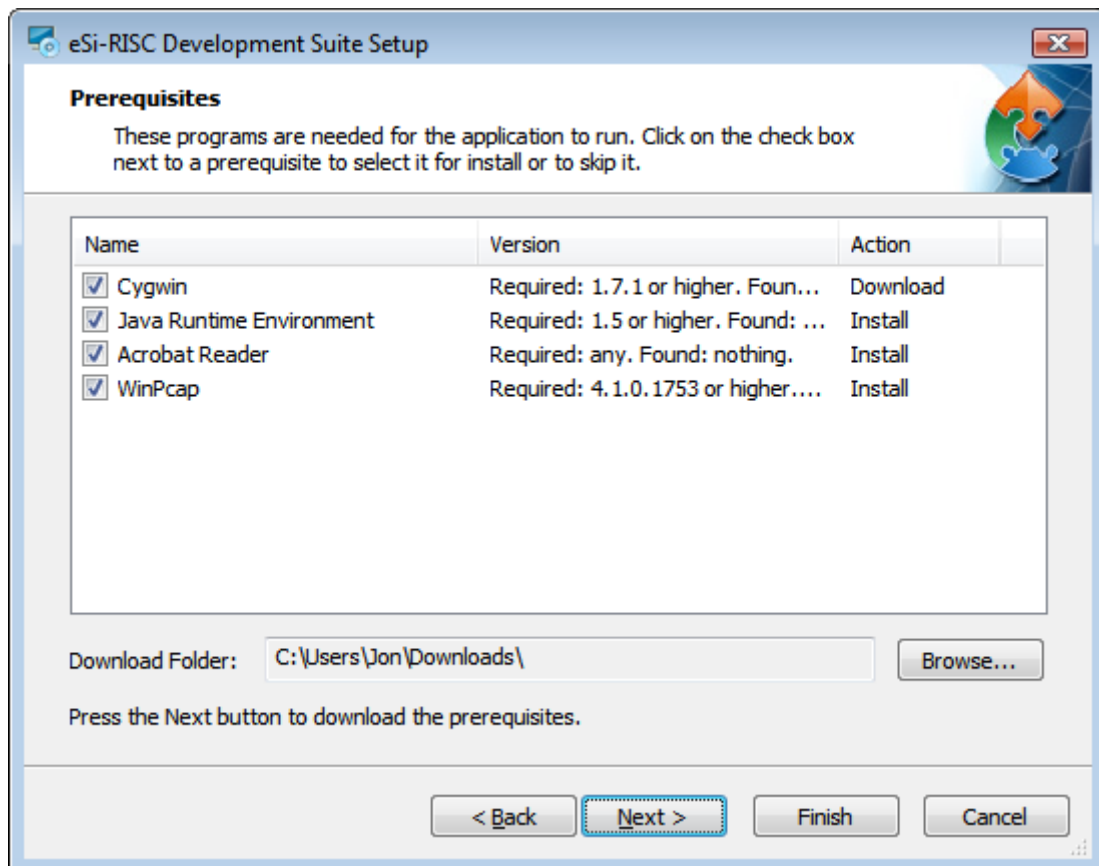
eSi-RISC Development Suite Setup

Prerequisites

These programs are needed for the application to run. Click on the check box next to a prerequisite to select it for install or to skip it.

| Name | Version | Action |
|---|---|---|
| Cygwin | Required: 1.7.1 or higher. Foun... | Download |
| Java Runtime Environment | Required: 1.5 or higher. Found: ... | Install |
| Acrobat Reader | Required: any. Found: nothing. | Install |
| WinPcap | Required: 4.1.0.1753 or higher.... | Install |

Download Folder: C:\Users\Jon\Downloads\

Browse...

Press the Next button to download the prerequisites.

< Back

Next >

Finish

Cancel